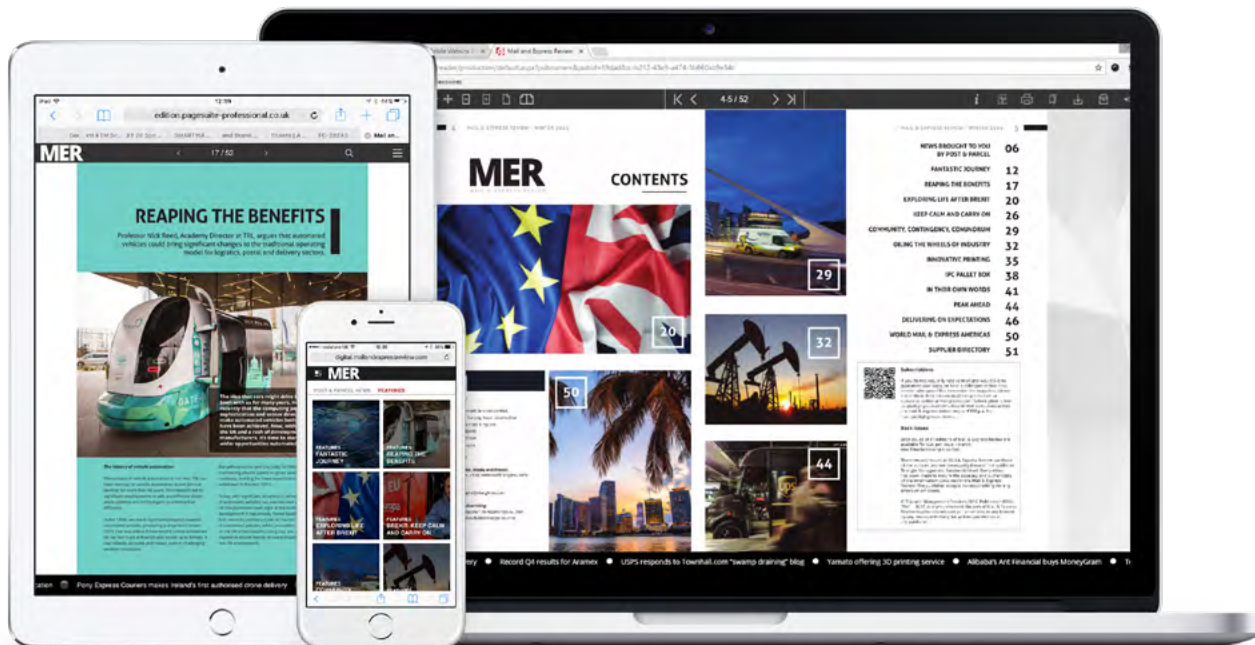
Mail and Express Review

4-5 / 52

MER

CONTENTS

20

50

29

32

44

MAIL & EXPRESS REVIEW · WINTER 2016

| | |
|---|---|
| NEWS BROUGHT TO YOU BY POST & PARCEL | 06 |
| FANTASTIC JOURNEY | 12 |
| REAPING THE BENEFITS | 17 |
| EXPLORING LIFE AFTER BREXIT | 20 |
| KEEP CALM AND CARRY ON | 26 |
| COMMUNITY, CONTINGENCY, CONUNDRUM | 29 |
| OILING THE WHEELS OF INDUSTRY | 32 |
| INNOVATIVE PRINTING | 35 |
| IPC PALLET BOX | 38 |
| IN THEIR OWN WORDS | 41 |
| PEAK AHEAD | 44 |
| DELIVERING ON EXPECTATIONS | 46 |
| WORLD MAIL & EXPRESS AMERICAS | 50 |
| SUPPLIER DIRECTORY | 51 |

Subscriptions

Back Issues

ery ● Record Q4 results for Aramex ● USPS responds to Townhall.com "swamp draining" blog ● Yamato offering 3D printing service ● Alibaba's Ant Financial buys MoneyGram ● T

iPad
12:59
edition.pagesuite-professional.co.uk
MER
17 / 52
REAPING THE BENEFITS
Professor Nick Reed, Academy Director at TRL, argues that automated vehicles could bring significant changes to the traditional operating model for logistics, postal and delivery sectors.
The history of vehicle automation
cation ● Pony Express Couriers makes Ireland's first authorised drone delivery

digital.mailandexpressreview.com
MER
POST & PARCEL NEWS FEATURES
FEATURES FANTASTIC JOURNEY
FEATURES REAPING THE BENEFITS
FEATURES EXPLORING LIFE AFTER BREXIT
FEATURES BREXIT: KEEP CALM AND CARRY ON